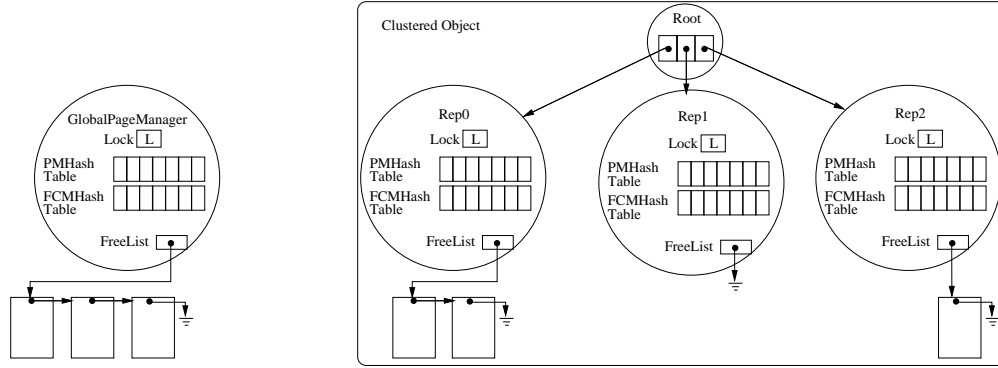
GlobalPageManager
Lock L
PMHash Table
FCMHash Table
FreeList

Clustered Object
Root

Rep0
Lock L
PMHash Table
FCMHash Table
FreeList

Rep1
Lock L
PMHash Table
FCMHash Table
FreeList

Rep2
Lock L
PMHash Table
FCMHash Table
FreeList